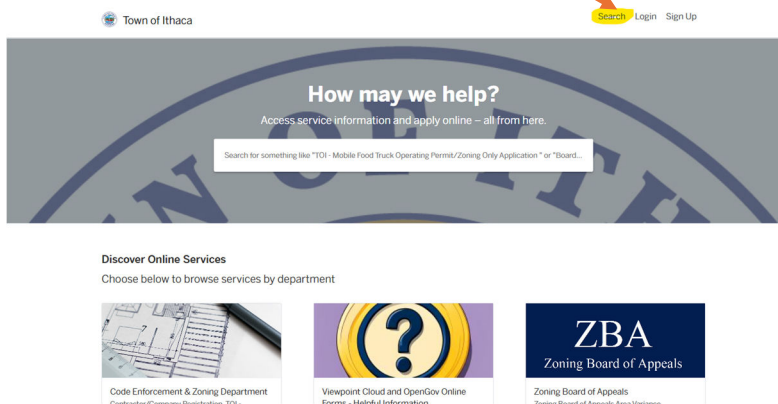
Town of Ithaca

Search Login Sign Up

How may we help?

Access service information and apply online – all from here.

Search for something like "TOI - Mobile Food Truck Operating Permit/Zoning Only Application " or "Board...

Discover Online Services

Choose below to browse services by department

Code Enforcement & Zoning Department

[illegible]

Viewpoint Cloud and OpenGov Online Forms - Helpful Information

ZBA

Zoning Board of Appeals

Zoning Board of Appeals

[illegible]